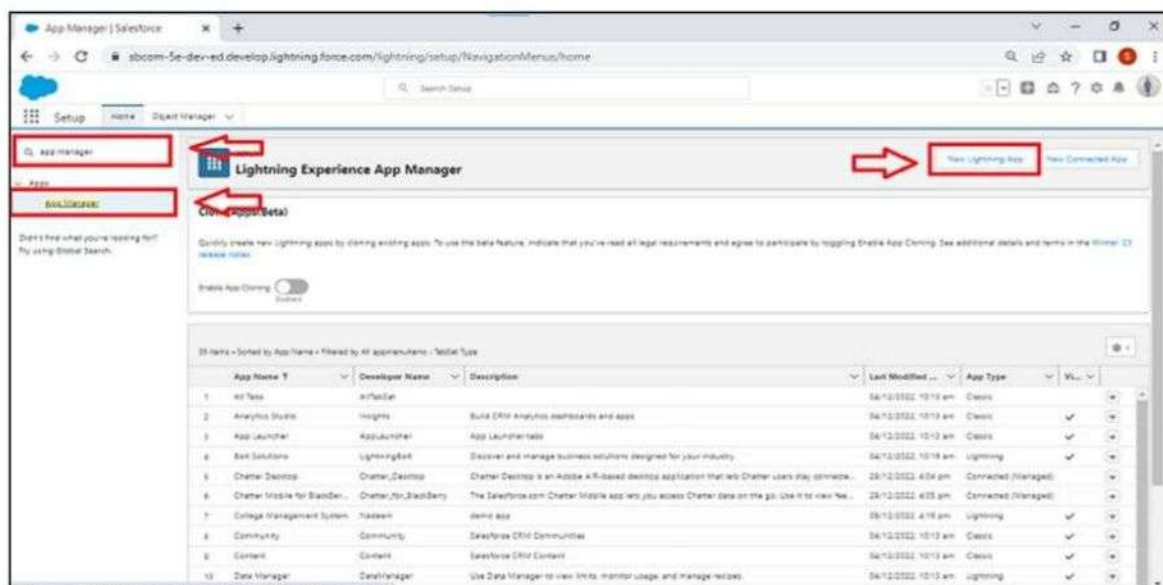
App Manager | Salesforce

sbcom-5e-dev-ed.develop.lightning.force.com/lightning/setup/NavigationMenus/home

Search Setup

Setup Home Object Manager

app manager

Apps

App Manager

Didn't find what you're looking for? Try using Global Search.

Lightning Experience App Manager

New Lightning App New Connected App

Cloning Apps (Beta)

Quickly create new Lightning apps by cloning existing apps. To use the beta feature, indicate that you've read all legal requirements and agree to participate by toggling Enable App Cloning. See additional details and terms in the Winter '23 release notes.

Enable App Cloning Disabled

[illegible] items • Sorted by App Name • Filtered by All appmenuitems - TabSet Type

| | App Name ↑ | Developer Name | Description | Last Modified ... | App Type | Vi... |
|---|---|---|---|---|---|---|
| 1 | All Tabs | AllTabSet | | 04/12/2022, 10:13 am | Classic | |
| 2 | Analytics Studio | Insights | Build CRM Analytics dashboards and apps | 04/12/2022, 10:13 am | Classic | ✓ |
| 3 | App Launcher | AppLauncher | App Launcher tabs | 04/12/2022, 10:13 am | Classic | ✓ |
| 4 | Bolt Solutions | LightningBolt | Discover and manage business solutions designed for your industry. | 04/12/2022, 10:16 am | Lightning | ✓ |
| 5 | Chatter Desktop | Chatter_Desktop | Chatter Desktop is an Adobe AIR-based desktop application that lets Chatter users stay connecte... | 29/12/2022, 4:04 pm | Connected (Managed) | |
| 6 | Chatter Mobile for BlackBer... | Chatter_for_BlackBerry | The Salesforce.com Chatter Mobile app lets you access Chatter data on the go. Use it to view fee... | 29/12/2022, 4:05 pm | Connected (Managed) | |
| 7 | College Management System | Nadeem | demo app | 09/12/2022, 4:16 pm | Lightning | ✓ |
| 8 | Community | Community | Salesforce CRM Communities | 04/12/2022, 10:13 am | Classic | ✓ |
| 9 | Content | Content | Salesforce CRM Content | 04/12/2022, 10:13 am | Classic | ✓ |
| 10 | Data Manager | DataManager | Use Data Manager to view limits, monitor usage, and manage recipes. | 04/12/2022, 10:13 am | Lightning | ✓ |